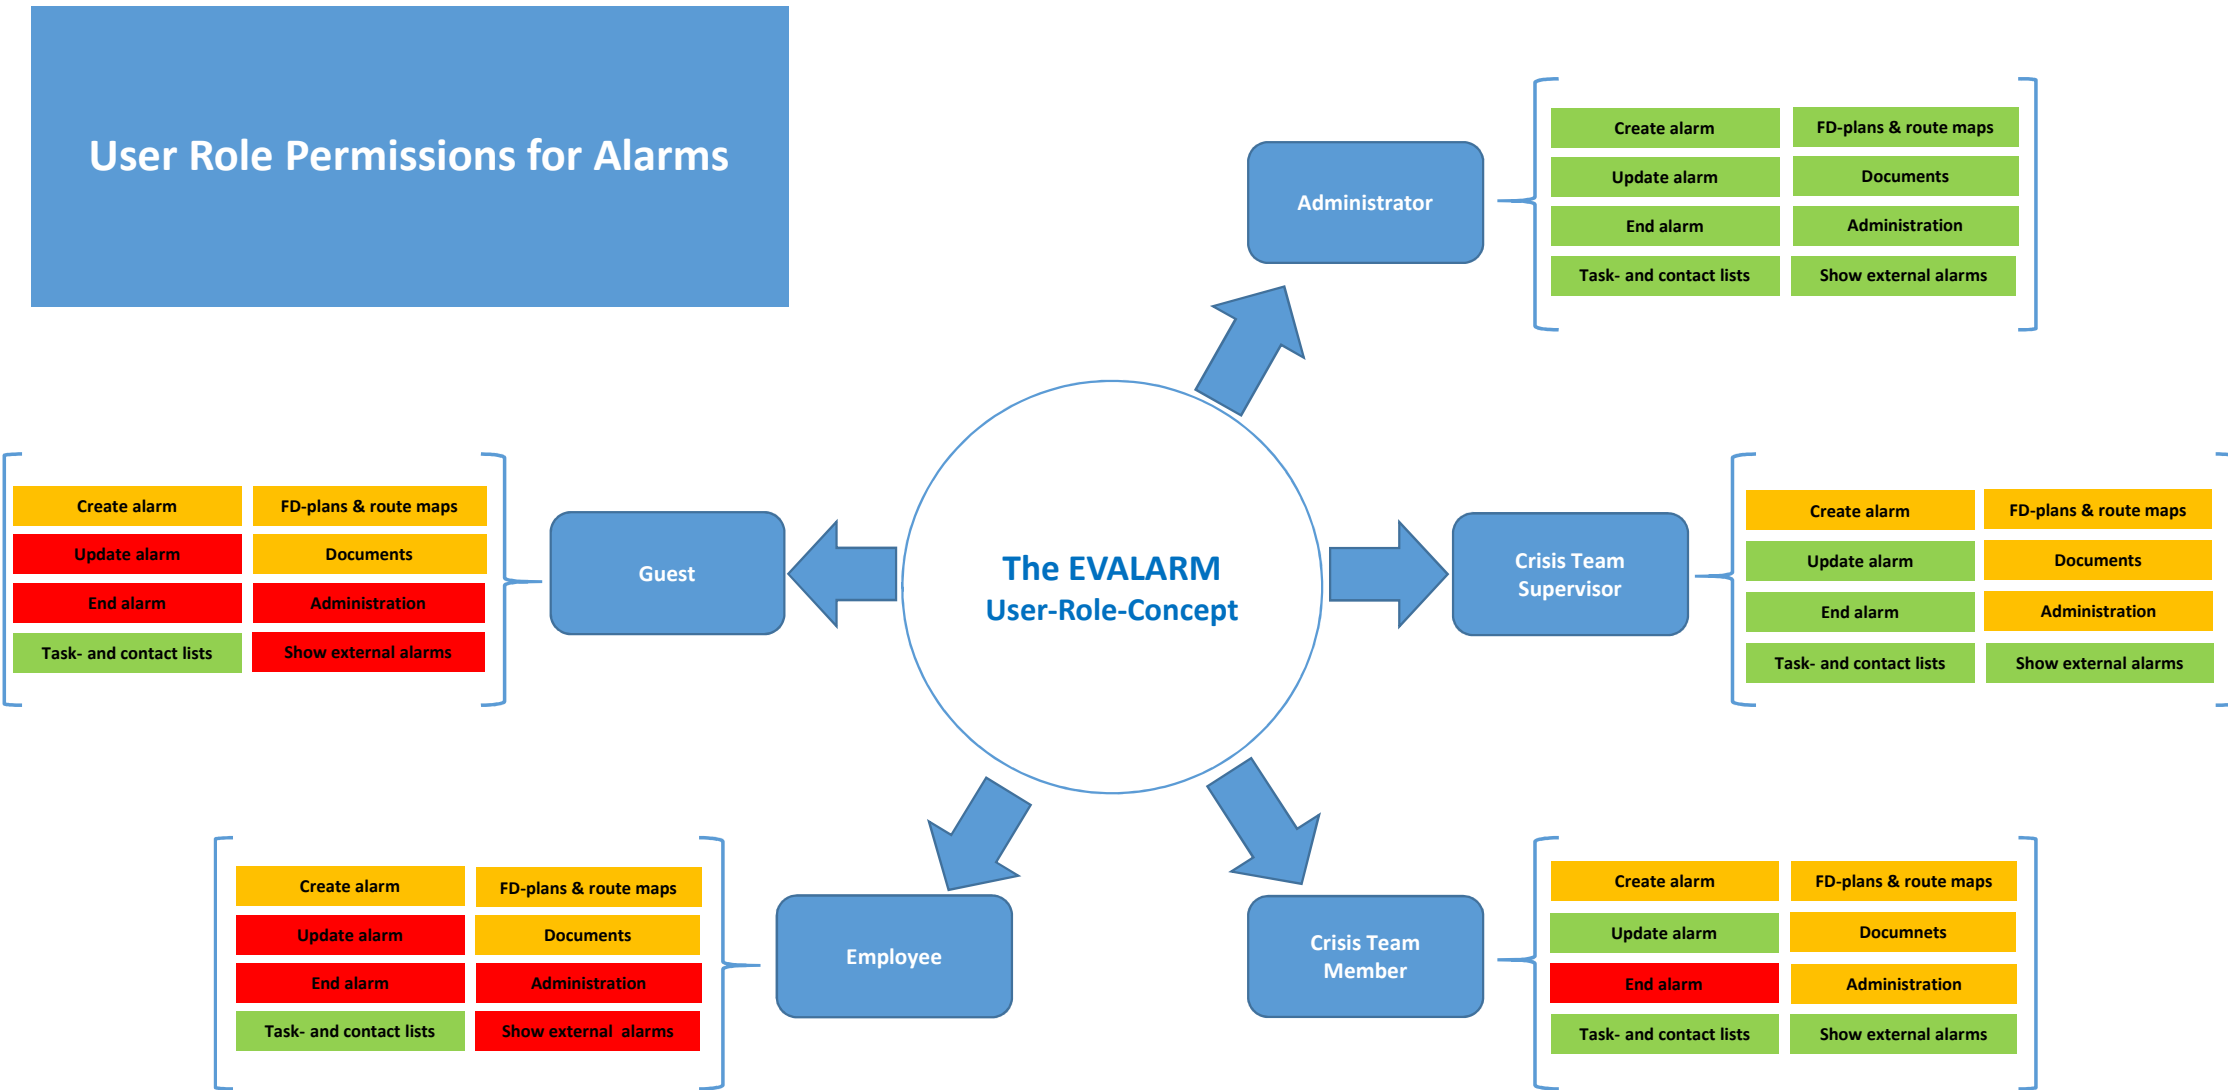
User Role Permissions for Alarms

Administrator

| Create alarm | FD-plans & route maps |
|---|---|
| Update alarm | Documents |
| End alarm | Administration |
| Task- and contact lists | Show external alarms |

Guest

| Create alarm | FD-plans & route maps |
|---|---|
| Update alarm | Documents |
| End alarm | Administration |
| Task- and contact lists | Show external alarms |

The EVALARM
User-Role-Concept

Crisis Team Supervisor

| Create alarm | FD-plans & route maps |
|---|---|
| Update alarm | Documents |
| End alarm | Administration |
| Task- and contact lists | Show external alarms |

Employee

| Create alarm | FD-plans & route maps |
|---|---|
| Update alarm | Documents |
| End alarm | Administration |
| Task- and contact lists | Show external alarms |

Crisis Team Member

| Create alarm | FD-plans & route maps |
|---|---|
| Update alarm | Documnets |
| End alarm | Administration |
| Task- and contact lists | Show external alarms |